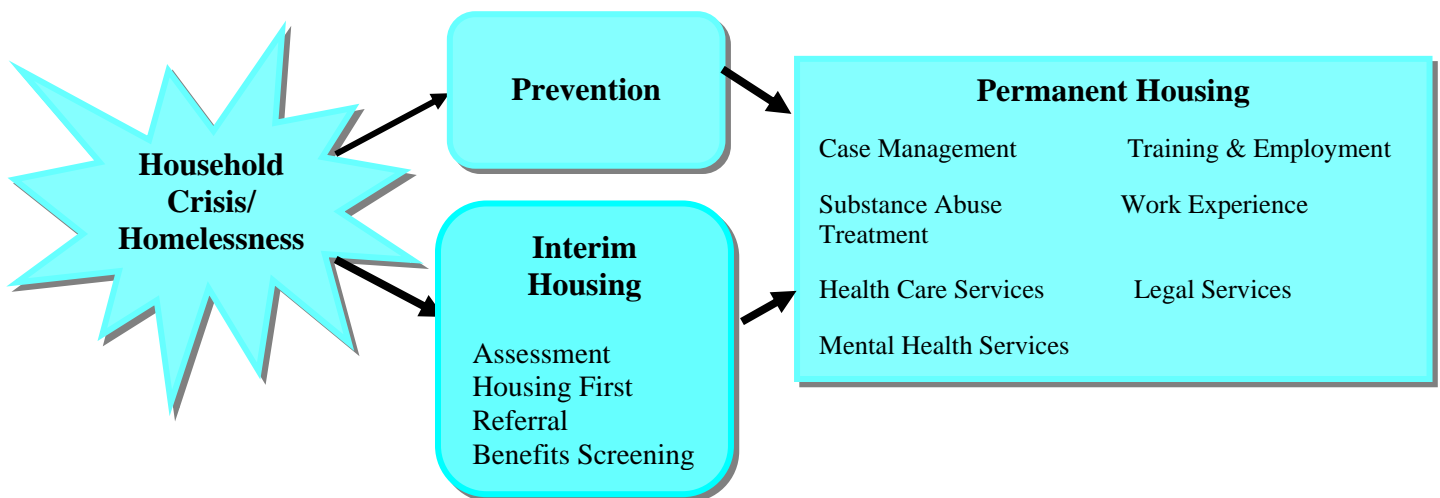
Household Crisis/ Homelessness

Prevention

Interim Housing

Assessment
Housing First
Referral
Benefits Screening

Permanent Housing

Case Management

Training & Employment

Substance Abuse Treatment

Work Experience

Health Care Services

Legal Services

Mental Health Services